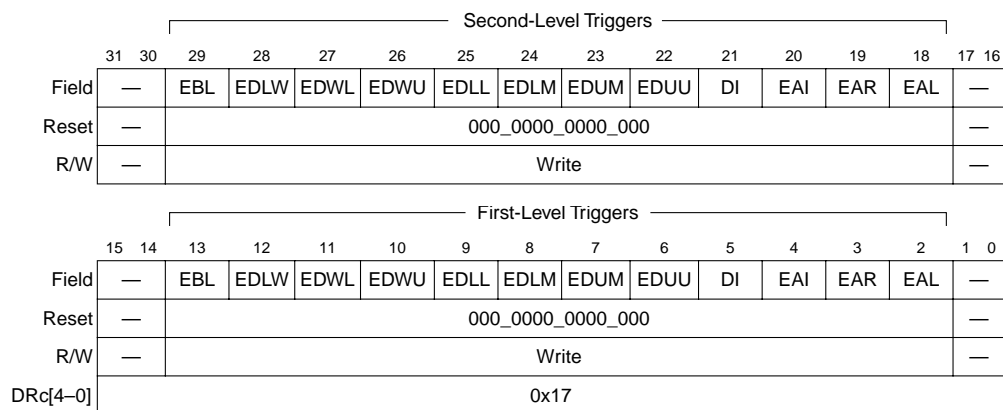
Second-Level Triggers

| | 31 30 | 29 | 28 | 27 | 26 | 25 | 24 | 23 | 22 | 21 | 20 | 19 | 18 | 17 16 |
|---|---|---|---|---|---|---|---|---|---|---|---|---|---|---|
| Field | — | EBL | EDLW | EDWL | EDWU | EDLL | EDLM | EDUM | EDUU | DI | EAI | EAR | EAL | — |
| Reset | — | 000_0000_0000_000 | | | | | | | | | | | | — |
| R/W | — | Write | | | | | | | | | | | | — |

First-Level Triggers

| | 15 14 | 13 | 12 | 11 | 10 | 9 | 8 | 7 | 6 | 5 | 4 | 3 | 2 | 1 0 |
|---|---|---|---|---|---|---|---|---|---|---|---|---|---|---|
| Field | — | EBL | EDLW | EDWL | EDWU | EDLL | EDLM | EDUM | EDUU | DI | EAI | EAR | EAL | — |
| Reset | — | 000_0000_0000_000 | | | | | | | | | | | | — |
| R/W | — | Write | | | | | | | | | | | | — |
| DRc[4–0] | 0x17 | | | | | | | | | | | | | |